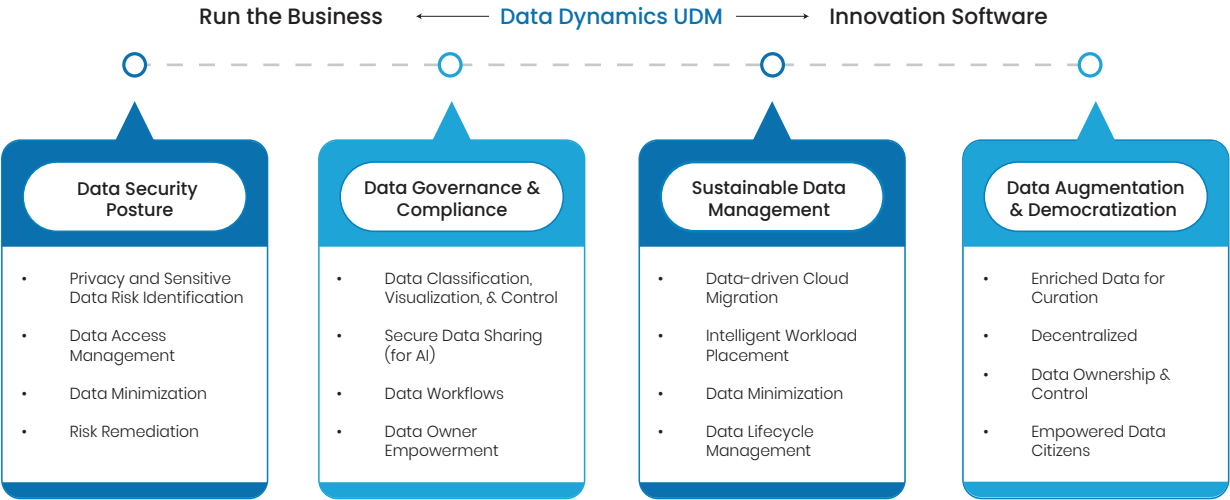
Run the Business ← Data Dynamics UDM → Innovation Software

Data Security Posture

- Privacy and Sensitive Data Risk Identification
- Data Access Management
- Data Minimization
- Risk Remediation

Data Governance & Compliance

- Data Classification, Visualization, & Control
- Secure Data Sharing (for AI)
- Data Workflows
- Data Owner Empowerment

Sustainable Data Management

- Data-driven Cloud Migration
- Intelligent Workload Placement
- Data Minimization
- Data Lifecycle Management

Data Augmentation & Democratization

- Enriched Data for Curation
- Decentralized
- Data Ownership & Control
- Empowered Data Citizens